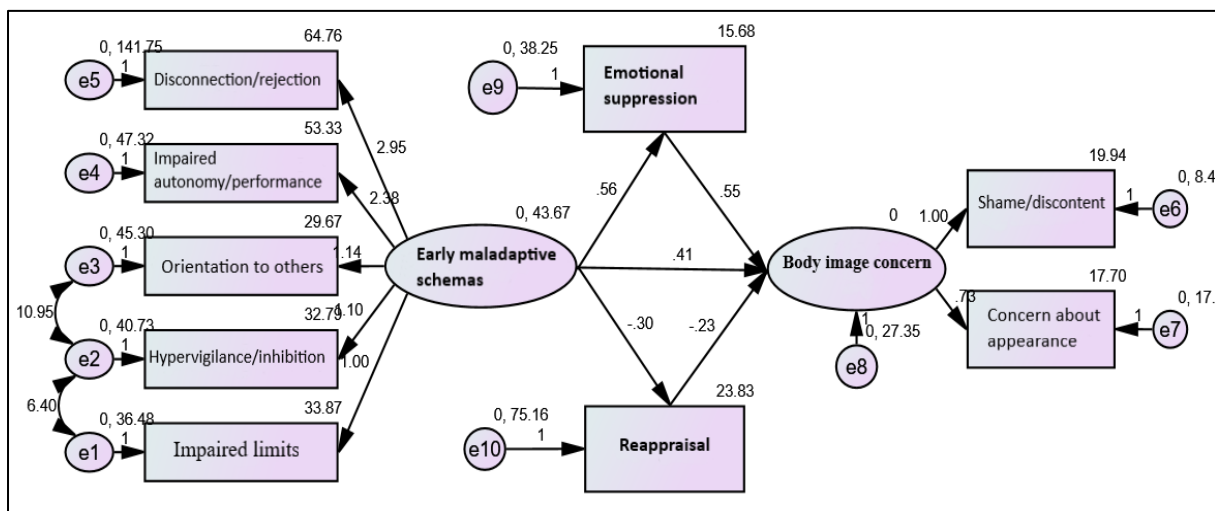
0, 141.75
1
e5
Disconnection/rejection
64.76

0, 47.32
1
e4
Impaired autonomy/performance
53.33

0, 45.30
1
e3
Orientation to others
29.67

10.95

0, 40.73
1
e2
Hypervigilance/inhibition
32.79

6.40

0, 36.48
1
e1
Impaired limits
33.87

2.95
2.38
1.14
1.10
1.00

0, 43.67
Early maladaptive schemas

0, 38.25
1
e9
Emotional suppression
15.68

.56
.55
.41
-.30
-.23

0, 75.16
1
e10
Reappraisal
23.83

0
Body image concern
1
0, 27.35
e8

1.00
Shame/discontent
19.94
1
0, 8.4
e6

.73
Concern about appearance
17.70
1
0, 17.
e7